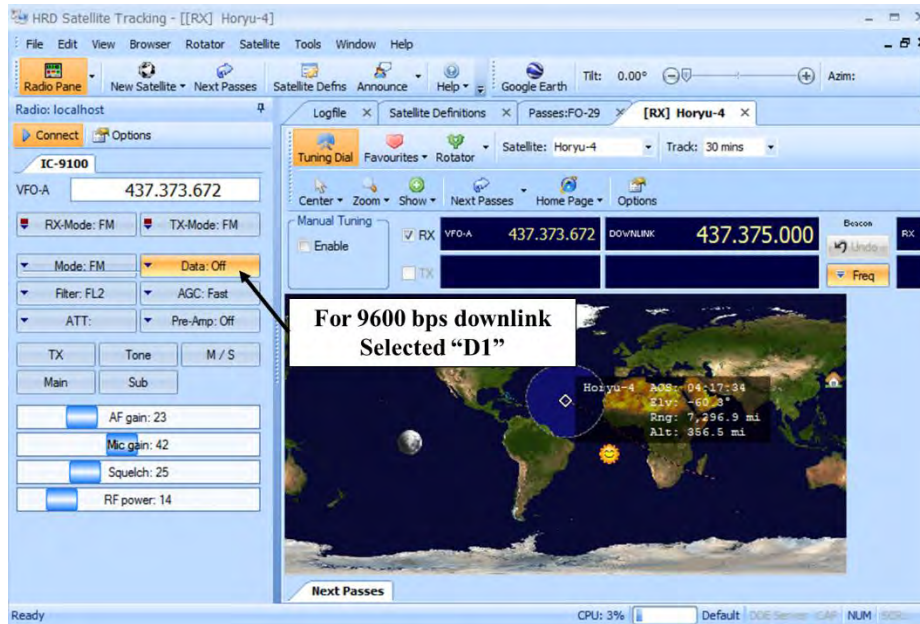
HRD Satellite Tracking - [[RX] Horyu-4]

File Edit View Browser Rotator Satellite Tools Window Help

Radio Pane New Satellite Next Passes Satellite Defns Announce Help Google Earth Tilt: 0.00° Azim:

Radio: localhost

Connect Options

IC-9100

VFO-A 437.373.672

RX-Mode: FM TX-Mode: FM

Mode: FM Data: Off

Filter: FL2 AGC: Fast

ATT: Pre-Amp: Off

TX Tone M / S

Main Sub

AF gain: 23

Mic gain: 42

Squelch: 25

RF power: 14

Logfile Satellite Definitions Passes:FO-29 [RX] Horyu-4

Tuning Dial Favourites Rotator Satellite: Horyu-4 Track: 30 mins

Center Zoom Show Next Passes Home Page Options

Manual Tuning

Enable

RX VFO-A 437.373.672 DOWNLINK 437.375.000

TX

Beacon

Undo

Freq

RX

For 9600 bps downlink Selected "D1"

Horyu-4 AOS: 04:17:34
Elv: -60.3°
Rng: 7,296.9 mi
Alt: 356.5 mi

Next Passes

Ready CPU: 3% Default DDE Server CAP NUM SCR